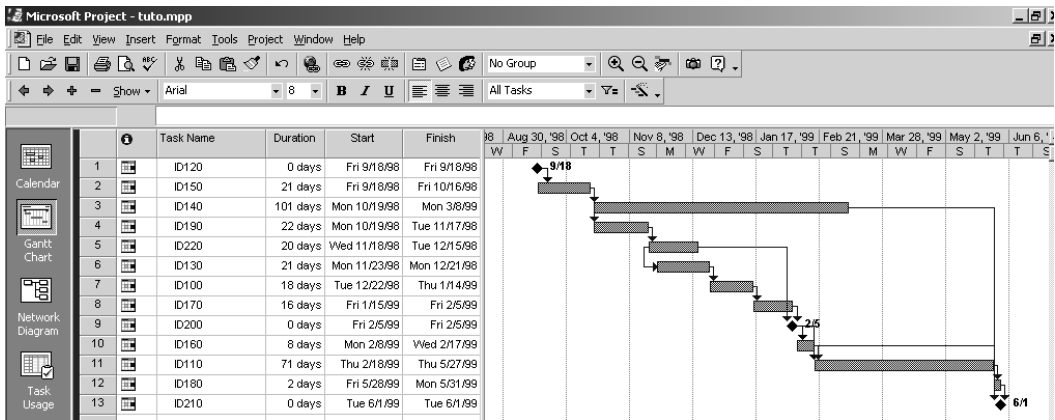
Microsoft Project - tuto.mpp

File Edit View Insert Format Tools Project Window Help

No Group

Show ▾ Arial 8 B I U All Tasks

Calendar

Gantt Chart

Network Diagram

Task Usage

| | | Task Name | Duration | Start | Finish |
|---|---|---|---|---|---|
| 1 | | ID120 | 0 days | Fri 9/18/98 | Fri 9/18/98 |
| 2 | | ID150 | 21 days | Fri 9/18/98 | Fri 10/16/98 |
| 3 | | ID140 | 101 days | Mon 10/19/98 | Mon 3/8/99 |
| 4 | | ID190 | 22 days | Mon 10/19/98 | Tue 11/17/98 |
| 5 | | ID220 | 20 days | Wed 11/18/98 | Tue 12/15/98 |
| 6 | | ID130 | 21 days | Mon 11/23/98 | Mon 12/21/98 |
| 7 | | ID100 | 18 days | Tue 12/22/98 | Thu 1/14/99 |
| 8 | | ID170 | 16 days | Fri 1/15/99 | Fri 2/5/99 |
| 9 | | ID200 | 0 days | Fri 2/5/99 | Fri 2/5/99 |
| 10 | | ID160 | 8 days | Mon 2/8/99 | Wed 2/17/99 |
| 11 | | ID110 | 71 days | Thu 2/18/99 | Thu 5/27/99 |
| 12 | | ID180 | 2 days | Fri 5/28/99 | Mon 5/31/99 |
| 13 | | ID210 | 0 days | Tue 6/1/99 | Tue 6/1/99 |

98 Aug 30, '98 Oct 4, '98 Nov 8, '98 Dec 13, '98 Jan 17, '99 Feb 21, '99 Mar 28, '99 May 2, '99 Jun 6, '
W F S T T S M W F S T T S M W F S T T S

9/18
2/5
6/1